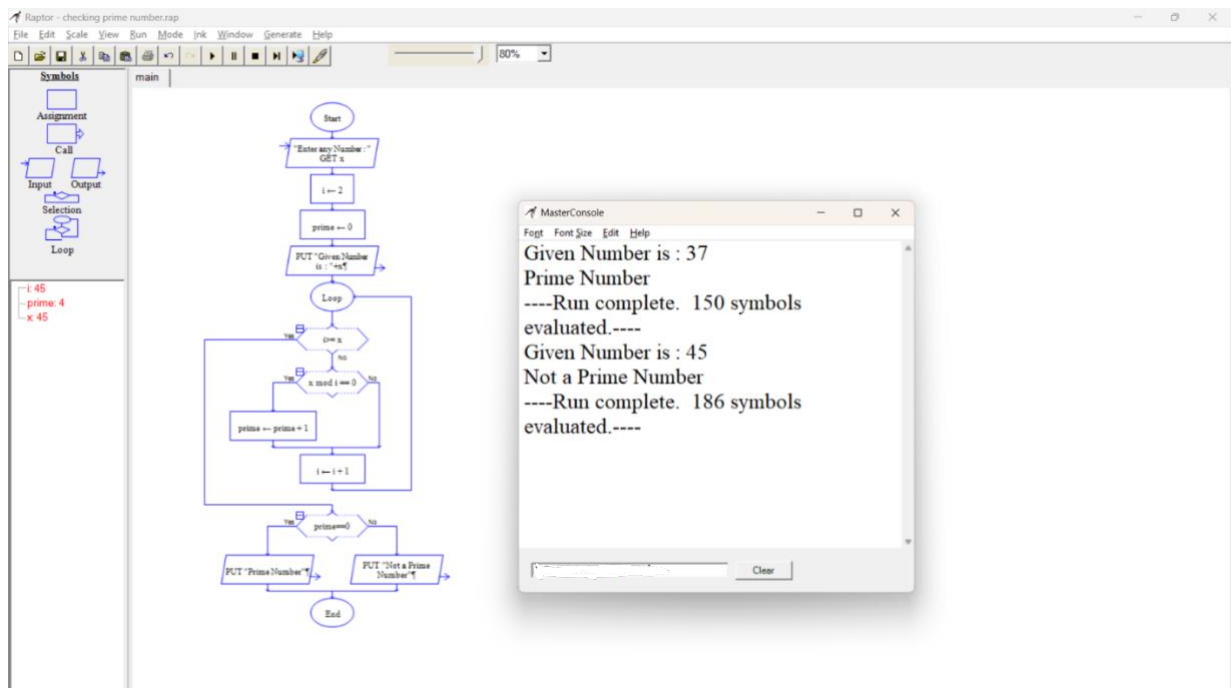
Raptor - checking prime number.rap
File Edit Scale View Run Mode Ink Window Generate Help
80%
Symbols
main
Assignment
Call
Input Output
Selection
Loop
i: 45
prime: 4
x: 45
Start
"Enter any Number :" GET x
i ← 2
prime ← 0
PUT "Given Number is : "+x¶
Loop
Yes
i>= x
No
Yes
x mod i == 0
No
prime ← prime + 1
i ← i + 1
Yes
prime==0
No
PUT "Prime Number"¶
PUT "Not a Prime Number"¶
End
MasterConsole
Font Font Size Edit Help
Given Number is : 37
Prime Number
----Run complete. 150 symbols evaluated.----
Given Number is : 45
Not a Prime Number
----Run complete. 186 symbols evaluated.----
Clear